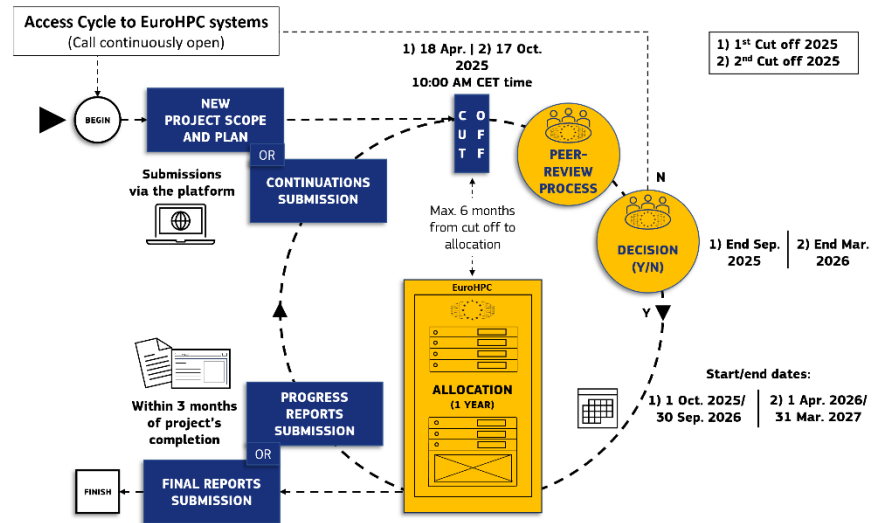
Access Cycle to EuroHPC systems
(Call continuously open)

1) 18 Apr. | 2) 17 Oct. 2025
10:00 AM CET time

1) $1^{st}$ Cut off 2025
2) $2^{nd}$ Cut off 2025

BEGIN

NEW PROJECT SCOPE AND PLAN

OR

CONTINUATIONS SUBMISSION

Submissions via the platform

C U T O F F

PEER-REVIEW PROCESS

N

DECISION (Y/N)

1) End Sep. 2025 | 2) End Mar. 2026

Max. 6 months from cut off to allocation

EuroHPC

ALLOCATION (1 YEAR)

Y

Start/end dates:
1) 1 Oct. 2025/ 30 Sep. 2026 | 2) 1 Apr. 2026/ 31 Mar. 2027

Within 3 months of project's completion

PROGRESS REPORTS SUBMISSION

OR

FINAL REPORTS SUBMISSION

FINISH